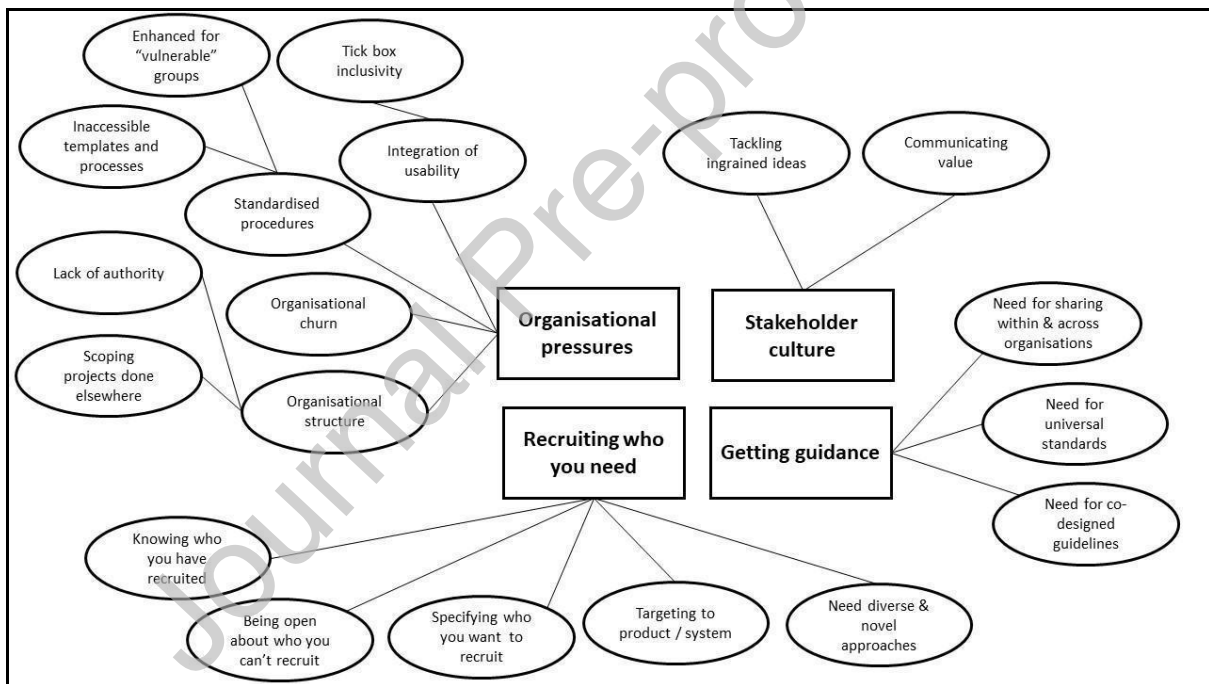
Enhanced for "vulnerable" groups

Tick box inclusivity

Inaccessible templates and processes

Integration of usability

Standardised procedures

Tackling ingrained ideas

Communicating value

Lack of authority

Organisational churn

Organisational pressures

Stakeholder culture

Need for sharing within & across organisations

Scoping projects done elsewhere

Organisational structure

Recruiting who you need

Getting guidance

Need for universal standards

Need for co-designed guidelines

Knowing who you have recruited

Being open about who you can't recruit

Specifying who you want to recruit

Targeting to product / system

Need diverse & novel approaches

Journal Pre-proof